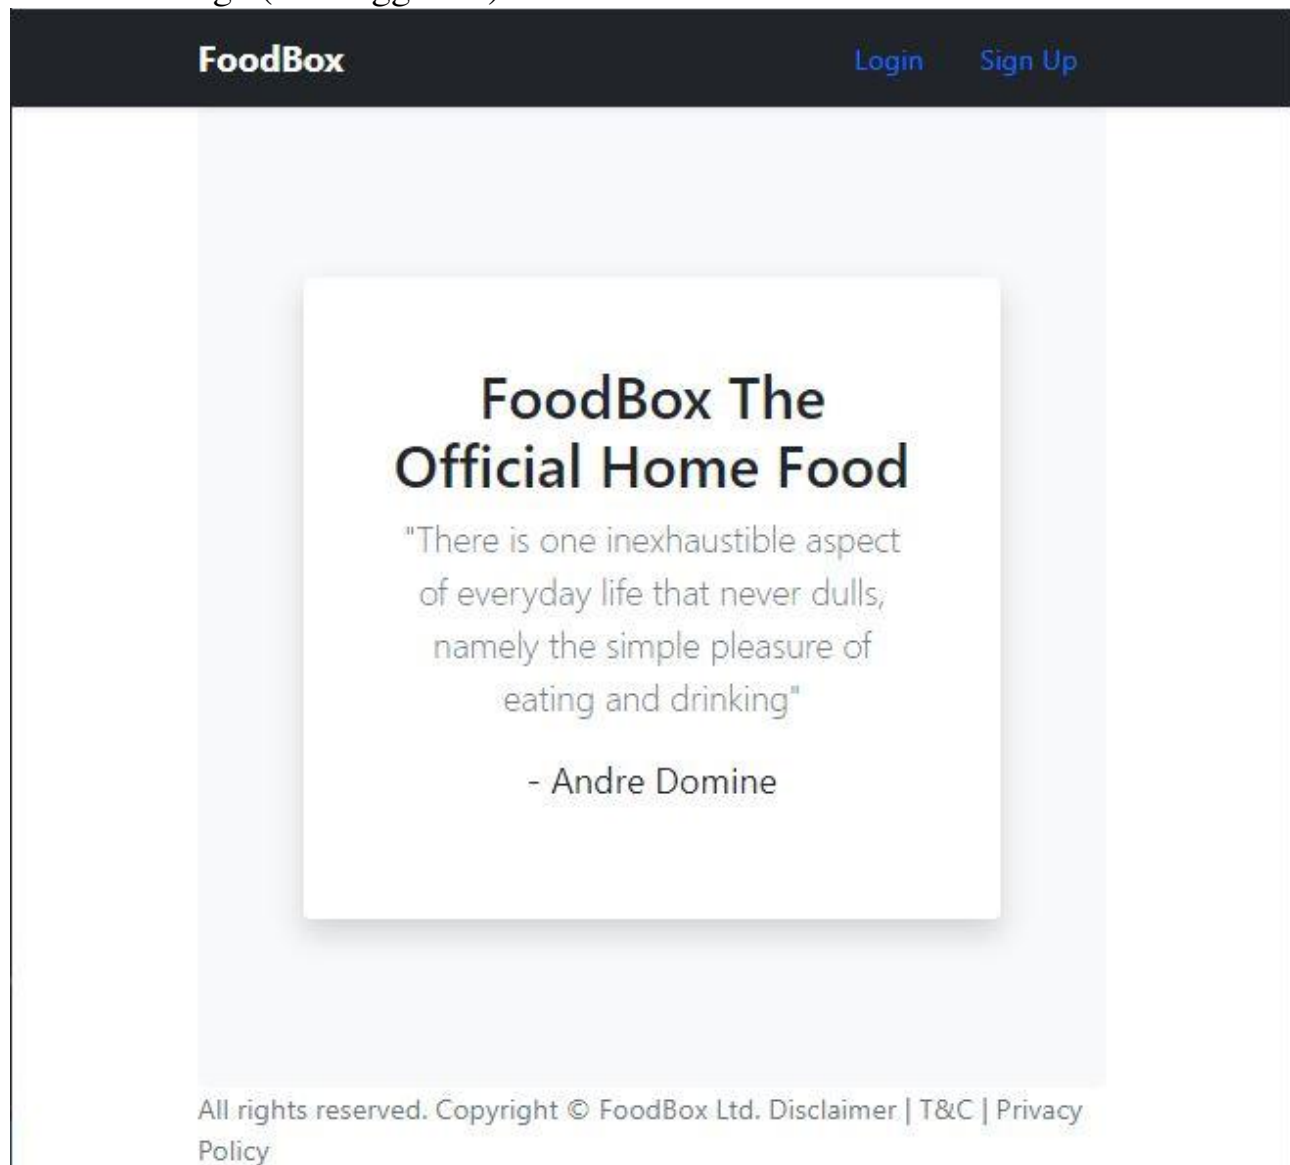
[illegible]

FoodBox

Login Sign Up

FoodBox The Official Home Food

"There is one inexhaustible aspect of everyday life that never dulls, namely the simple pleasure of eating and drinking"

- Andre Domine

All rights reserved. Copyright © FoodBox Ltd. Disclaimer | T&C | Privacy Policy